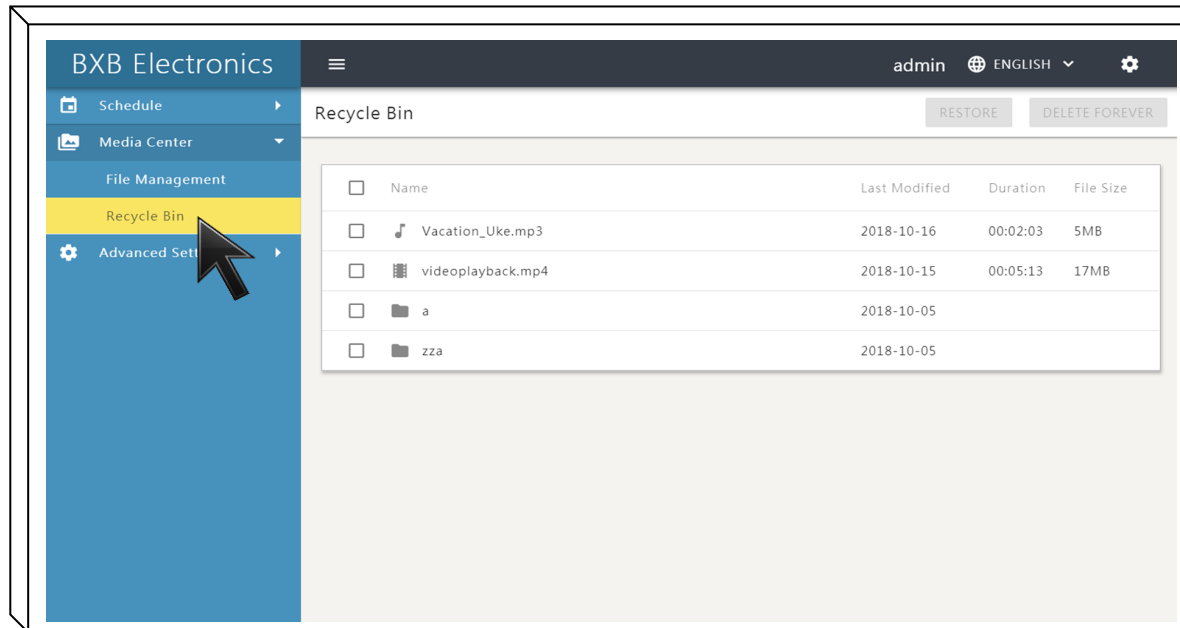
BXB Electronics

Schedule

Media Center

File Management

Recycle Bin

Advanced Sett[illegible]

admin ENGLISH

Recycle Bin

RESTORE DELETE FOREVER

| | Name | Last Modified | Duration | File Size |
|---|---|---|---|---|
| | Vacation_Uke.mp3 | 2018-10-16 | 00:02:03 | 5MB |
| | videoplayback.mp4 | 2018-10-15 | 00:05:13 | 17MB |
| | a | 2018-10-05 | | |
| | zza | 2018-10-05 | | |